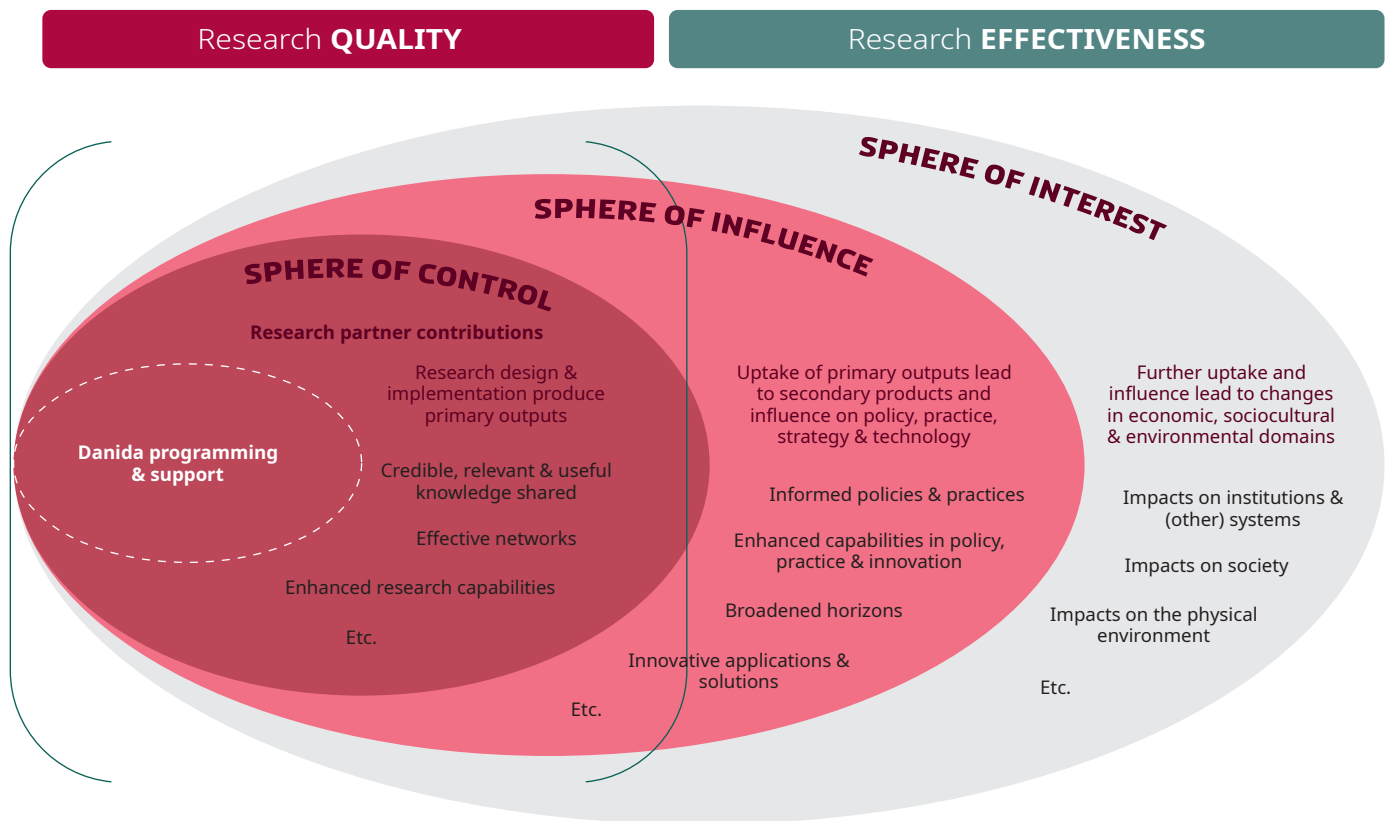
Research **QUALITY**

Research **EFFECTIVENESS**

SPHERE OF INTEREST

SPHERE OF INFLUENCE

SPHERE OF CONTROL

**Research partner contributions**

Research design & implementation produce primary outputs

**Danida programming & support**

Credible, relevant & useful knowledge shared

Effective networks

Enhanced research capabilities

Etc.

Uptake of primary outputs lead to secondary products and influence on policy, practice, strategy & technology

Informed policies & practices

Enhanced capabilities in policy, practice & innovation

Broadened horizons

Innovative applications & solutions

Etc.

Further uptake and influence lead to changes in economic, sociocultural & environmental domains

Impacts on institutions & (other) systems

Impacts on society

Impacts on the physical environment

Etc.